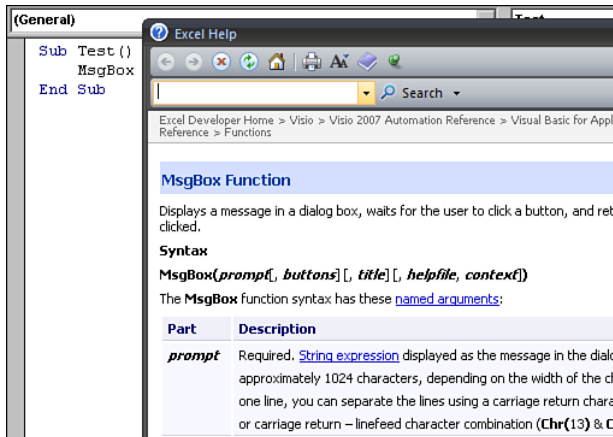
(General)

Test

Sub Test()
MsgBox
End Sub

Excel Help

Search

Excel Developer Home > Visio > Visio 2007 Automation Reference > Visual Basic for Appl Reference > Functions

MsgBox Function

Displays a message in a dialog box, waits for the user to click a button, and ret clicked.

Syntax

MsgBox(prompt[, buttons] [, title] [, helpfile, context])

The MsgBox function syntax has these named arguments:

| Part | Description |
|---|---|
| prompt | Required. String expression displayed as the message in the dialo approximately 1024 characters, depending on the width of the ch one line, you can separate the lines using a carriage return chara or carriage return – linefeed character combination (Chr(13) & C |